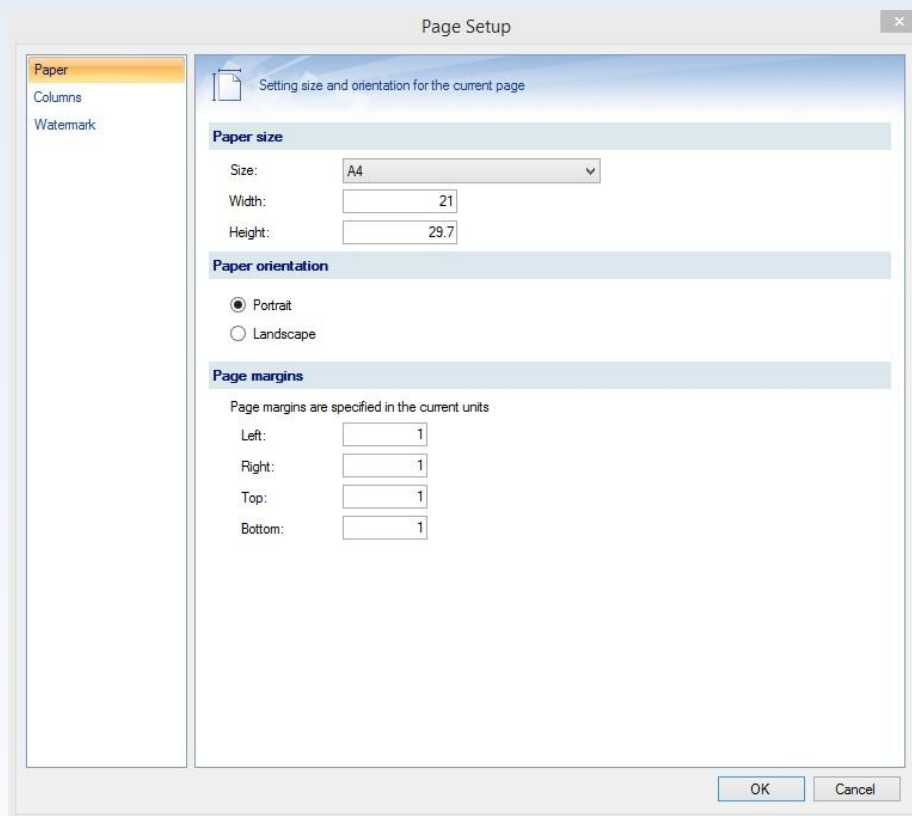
Page Setup

×

Paper
Columns
Watermark

Setting size and orientation for the current page

Paper size

Size: A4

Width: 21

Height: 29.7

Paper orientation

Portrait

Landscape

Page margins

Page margins are specified in the current units

Left: 1

Right: 1

Top: 1

Bottom: 1

OK

Cancel